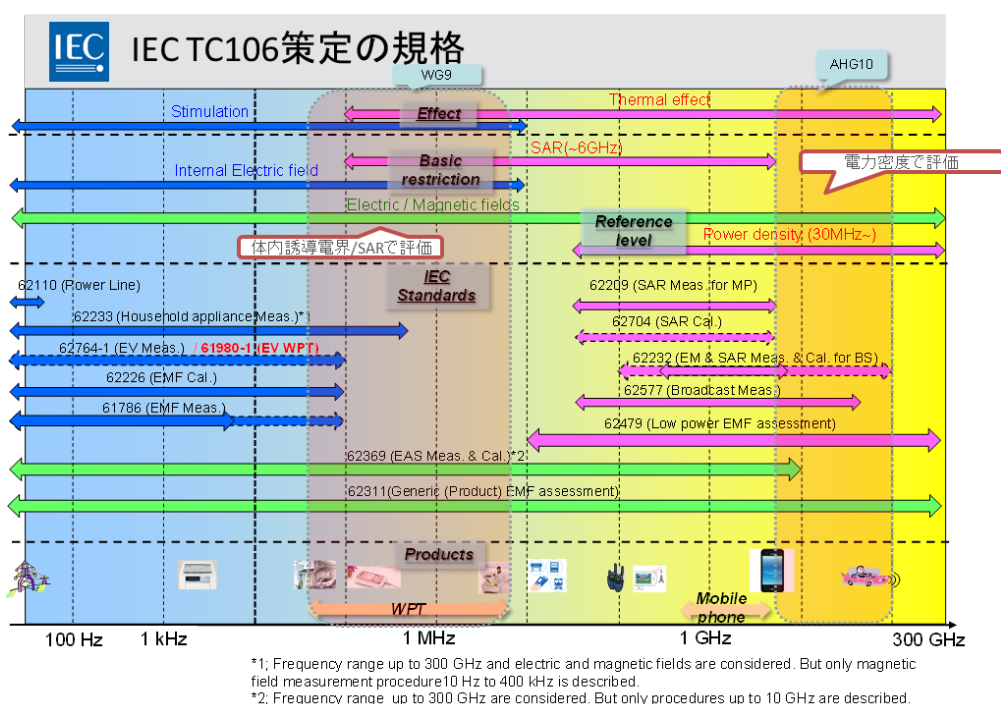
IEC

IEC TC106策定の規格

WG9

AHG10

Stimulation

Thermal effect

Effect

SAR(~6GHz)

Basic restriction

電力密度で評価

Internal Electric field

Electric / Magnetic fields

Reference level

Power density (30MHz~)

体内誘導電界/SARで評価

62110 (Power Line)

IEC Standards

62209 (SAR Meas. for MP)

62233 (Household appliance Meas.)*1

62704 (SAR Cal.)

62764-1 (EV Meas.) / 61980-1 (EV WPT)

62232 (EM & SAR Meas. & Cal. for BS)

62226 (EMF Cal.)

62577 (Broadcast Meas.)

61786 (EMF Meas.)

62479 (Low power EMF assessment)

62369 (EAS Meas. & Cal.)*2

62311(Generic (Product) EMF assessment)

Products

WPT

Mobile phone

100 Hz

1 kHz

1 MHz

1 GHz

300 GHz

*1; Frequency range up to 300 GHz and electric and magnetic fields are considered. But only magnetic field measurement procedure10 Hz to 400 kHz is described.
*2; Frequency range up to 300 GHz are considered. But only procedures up to 10 GHz are described.